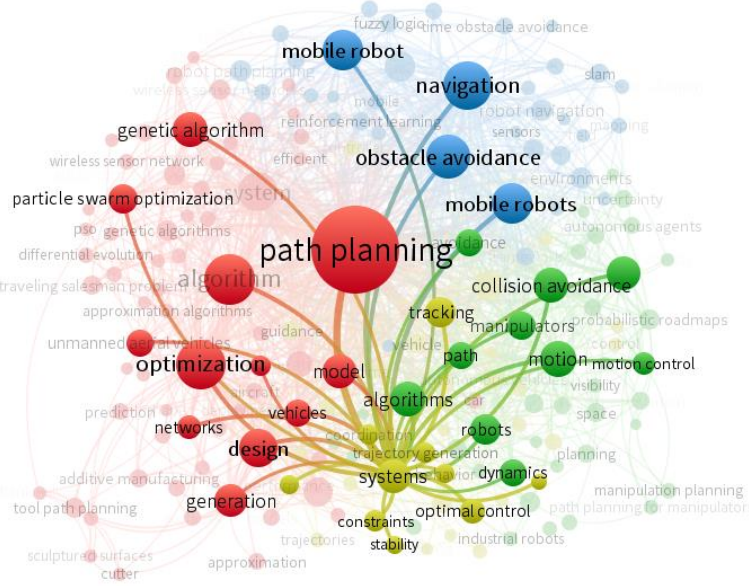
fuzzy logic
time obstacle avoidance
mobile robot
robot path planning
navigation
slam
wireless sensor
mobile
robot navigation
reinforcement learning
genetic algorithm
sensors
mapping
wireless sensor network
efficient
obstacle avoidance
system
environments
particle swarm optimization
uncertainty
mobile robots
pso
genetic algorithms
autonomous agents
differential evolution
path planning
avoidance
algorithm
traveling salesman problem
collision avoidance
approximation algorithms
tracking
probabilistic roadmaps
guidance
manipulators
unmanned aerial vehicles
vehicle
control
path
optimization
motion
motion control
model
visibility
aircraft
prediction
algorithms
vehicles
car
space
networks
robots
coordination
design
trajectory generation
planning
behavior
systems
dynamics
additive manufacturing
generation
manipulation planning
tool path planning
path planning for manipulator
optimal control
constraints
trajectories
industrial robots
stability
sculptured surfaces
approximation
cutter